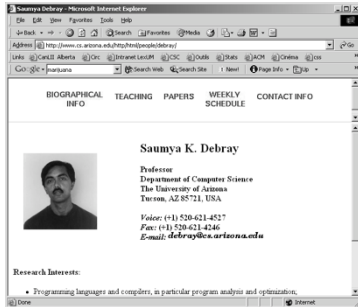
Saumya Debray - Microsoft Internet Explorer

File Edit View Favorites Tools Help

Back Search Favorites Media

Address http://www.cs.arizona.edu/http/html/people/debray/ Go

Links CanLII Alberta Orc Intranet LexUM CSC Outils Stats ACM Cinéma css

Google marijuana Search Web Search Site News! Page Info Up

BIOGRAPHICAL INFO TEACHING PAPERS WEEKLY SCHEDULE CONTACT INFO

Saumya K. Debray

Professor
Department of Computer Science
The University of Arizona
Tucson, AZ 85721, USA

Voice: (+1) 520-621-4527
Fax: (+1) 520-621-4246
E-mail: debray@cs.arizona.edu

Research Interests:

• Programming languages and compilers, in particular program analysis and optimization;

Done Internet